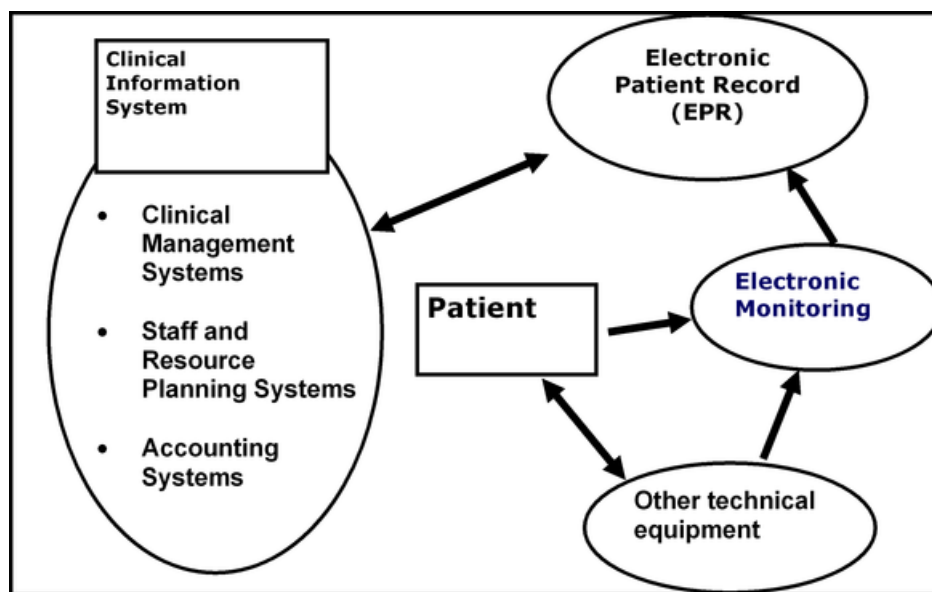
Clinical Information System

- Clinical Management Systems
- Staff and Resource Planning Systems
- Accounting Systems

Electronic Patient Record (EPR)

Patient

Electronic Monitoring

Other technical equipment